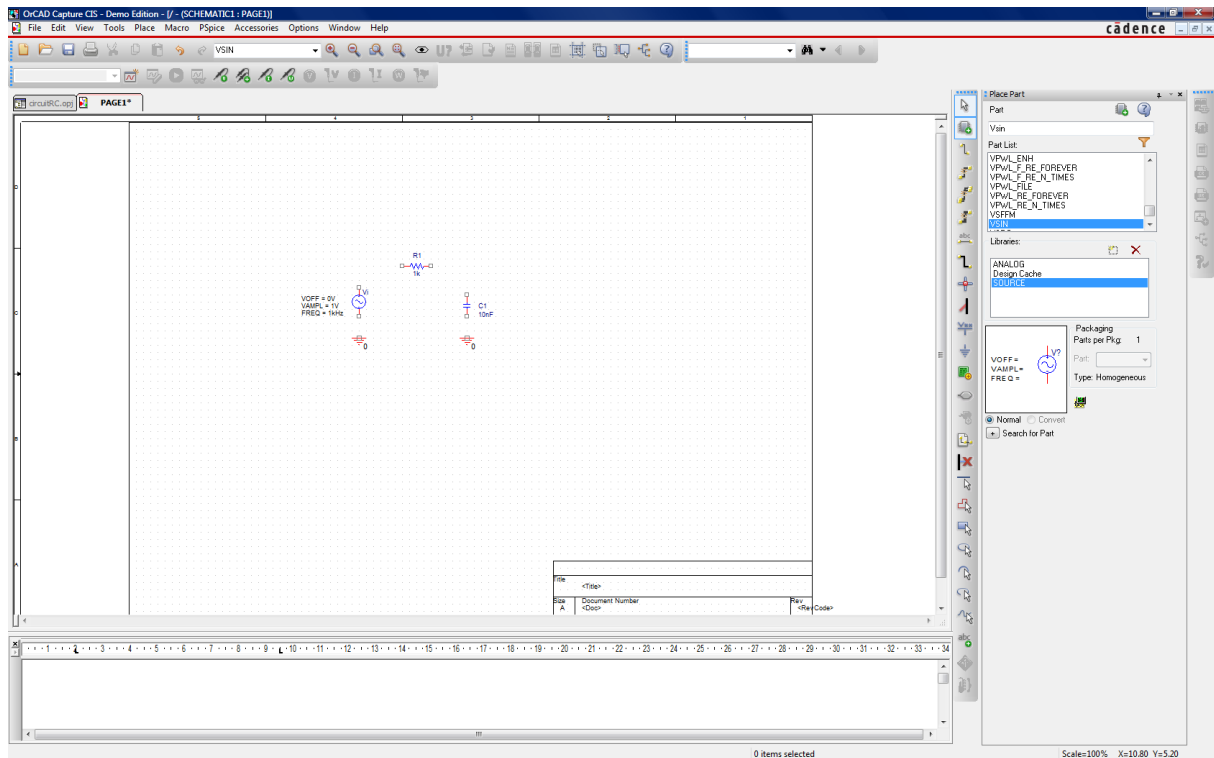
OrCAD Capture CIS - Demo Edition - [/ - (SCHEMATIC1 : PAGE1)]

File Edit View Tools Place Macro PSpice Accessories Options Window Help

cādence

VSIN

circuitRC.opj PAGE1*

5 4 3 2 1

D

C

B

A

R1
1k

VOFF = 0V
VAMPL = 1V
FREQ = 1kHz

Vi

C1
10nF

0

0

Title
<Title>

Size A
Document Number
<Doc>
Rev
<RevCode>

Place Part

Part

Vsin

Part List:

VPWL_ENH
VPWL_F_RE_FOREVER
VPWL_F_RE_N_TIMES
VPWL_FILE
VPWL_RE_FOREVER
VPWL_RE_N_TIMES
VSFFM
VSIN

Libraries:

ANALOG
Design Cache
SOURCE

VOFF =
VAMPL=
FREQ =

V?

Packaging
Parts per Pkg: 1
Part:
Type: Homogeneous

Normal Convert

Search for Part

1 2 3 4 5 6 7 8 9 10 11 12 13 14 15 16 17 18 19 20 21 22 23 24 25 26 27 28 29 30 31 32 33 34

0 items selected

Scale=100% X=10.80 Y=5.20